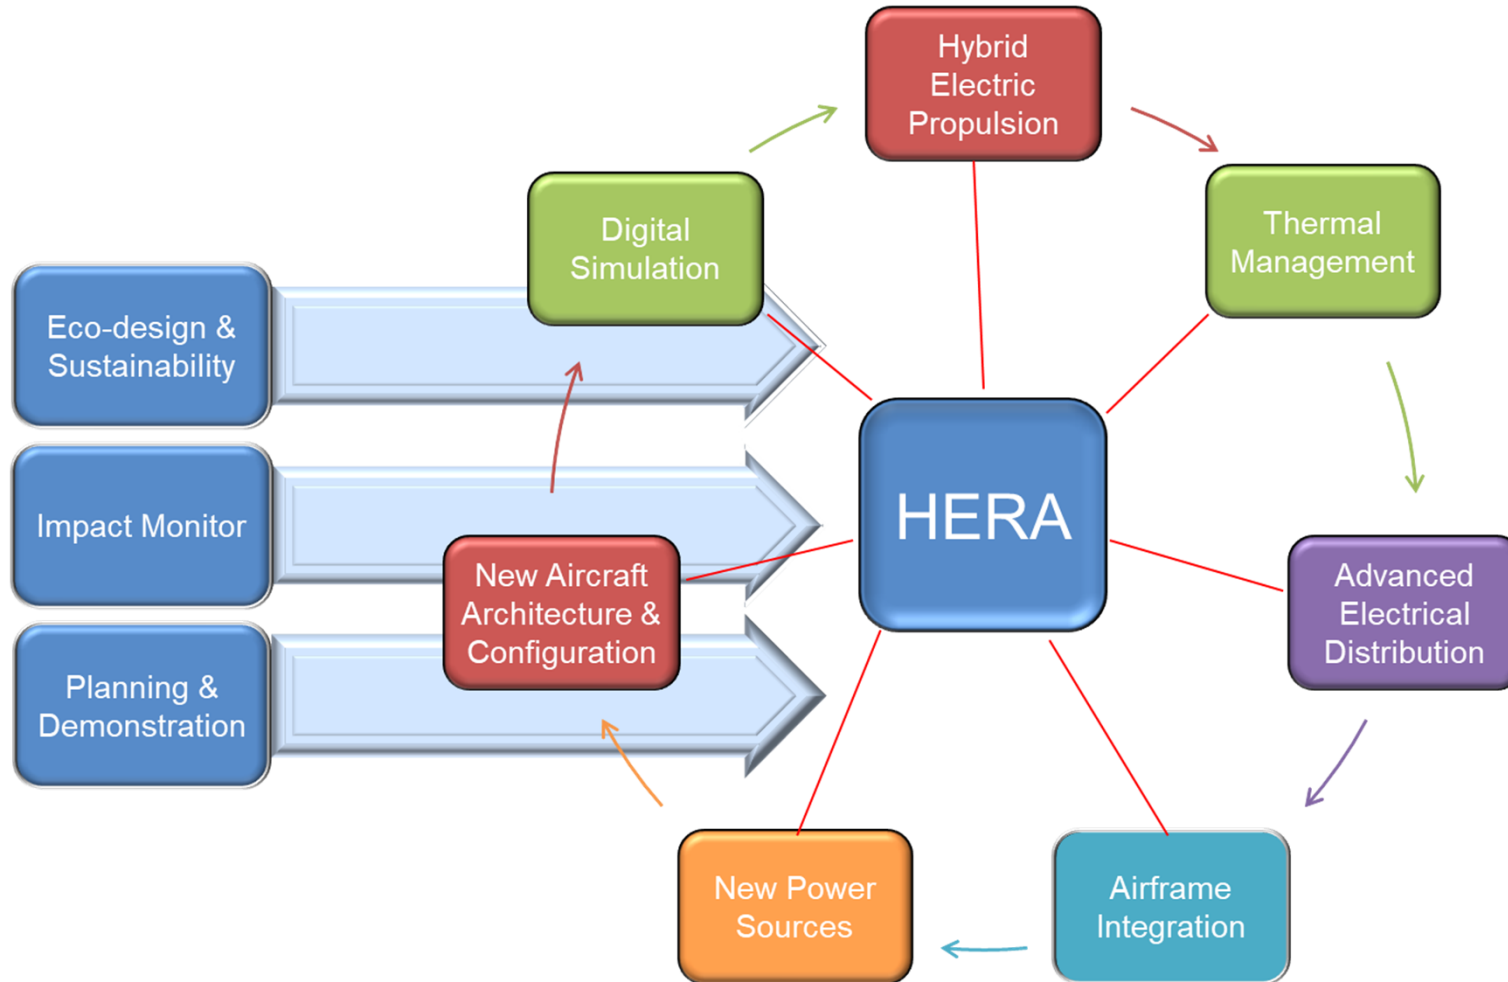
Hybrid Electric Propulsion

Digital Simulation

Thermal Management

Eco-design & Sustainability

Impact Monitor

Planning & Demonstration

HERA

New Aircraft Architecture & Configuration

Advanced Electrical Distribution

New Power Sources

Airframe Integration